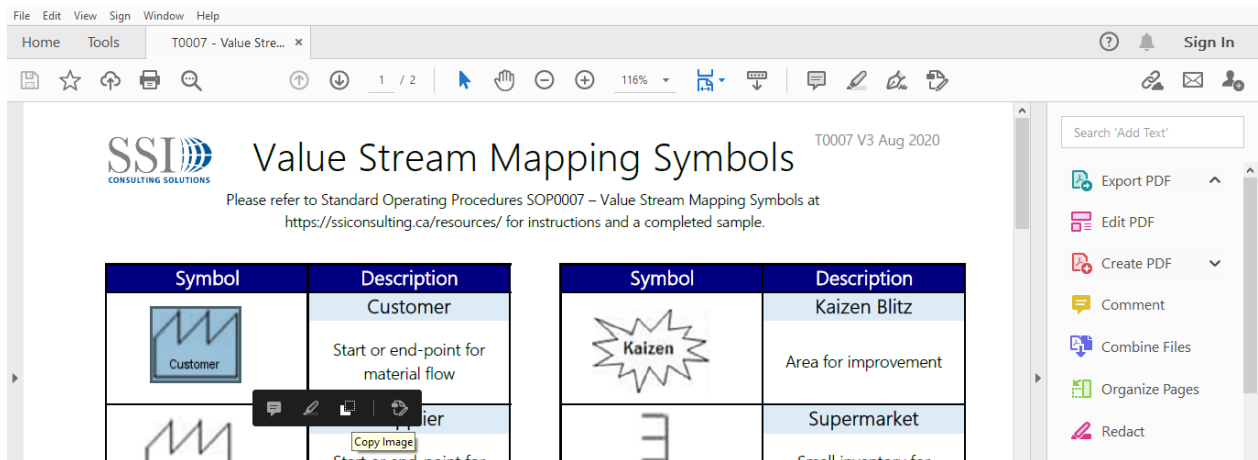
File Edit View Sign Window Help

Home Tools T0007 - Value Stre... ×

? Sign In

1 / 2 116%

SSI CONSULTING SOLUTIONS

Value Stream Mapping Symbols

T0007 V3 Aug 2020

Please refer to Standard Operating Procedures SOP0007 – Value Stream Mapping Symbols at https://ssiconsulting.ca/resources/ for instructions and a completed sample.

| Symbol | Description |
|---|---|
| Customer | Customer<br>Start or end-point for material flow |
| | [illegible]pplier<br>Start or end-point for |

| Symbol | Description |
|---|---|
| Kaizen | Kaizen Blitz<br>Area for improvement |
| | Supermarket<br>Small inventory for |

Copy Image

Search 'Add Text'

Export PDF

Edit PDF

Create PDF

Comment

Combine Files

Organize Pages

Redact